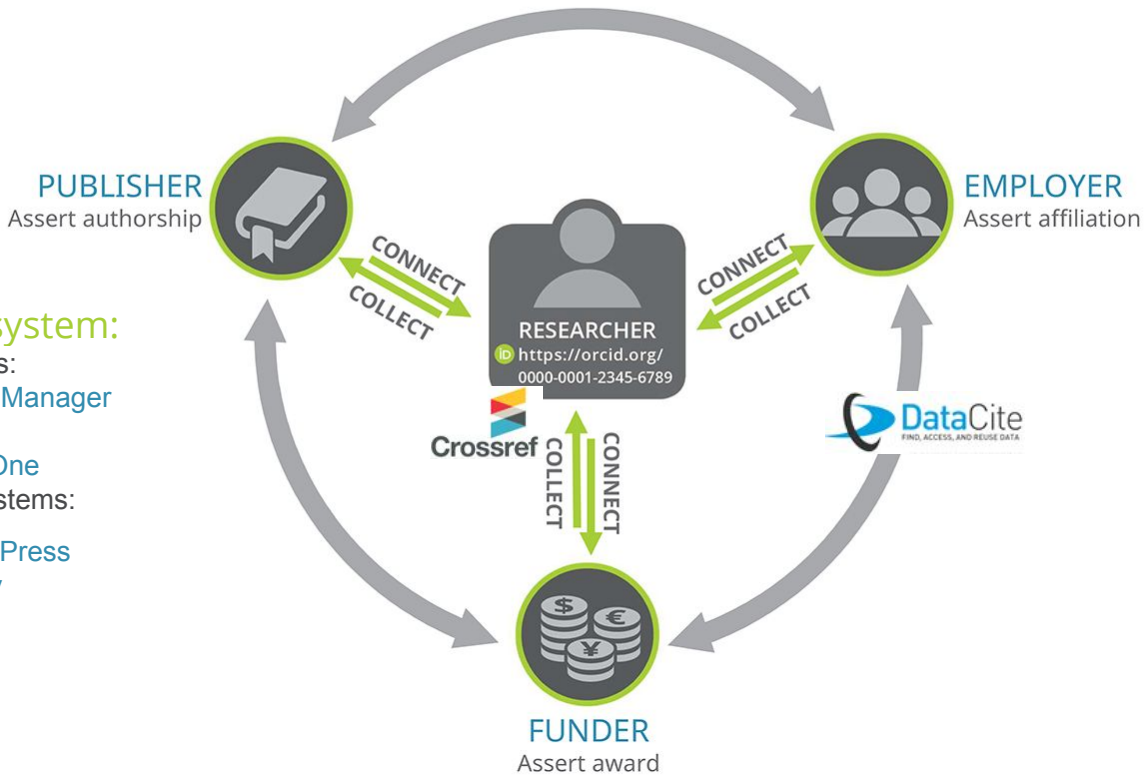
PUBLISHER
Assert authorship

EMPLOYER
Assert affiliation

system:
s:
Manager

One
stems:

Press

CONNECT
COLLECT

CONNECT
COLLECT

RESEARCHER
https://orcid.org/
0000-0001-2345-6789

Crossref

COLLECT
CONNECT

DataCite
FIND, ACCESS, AND REUSE DATA

FUNDER
Assert award